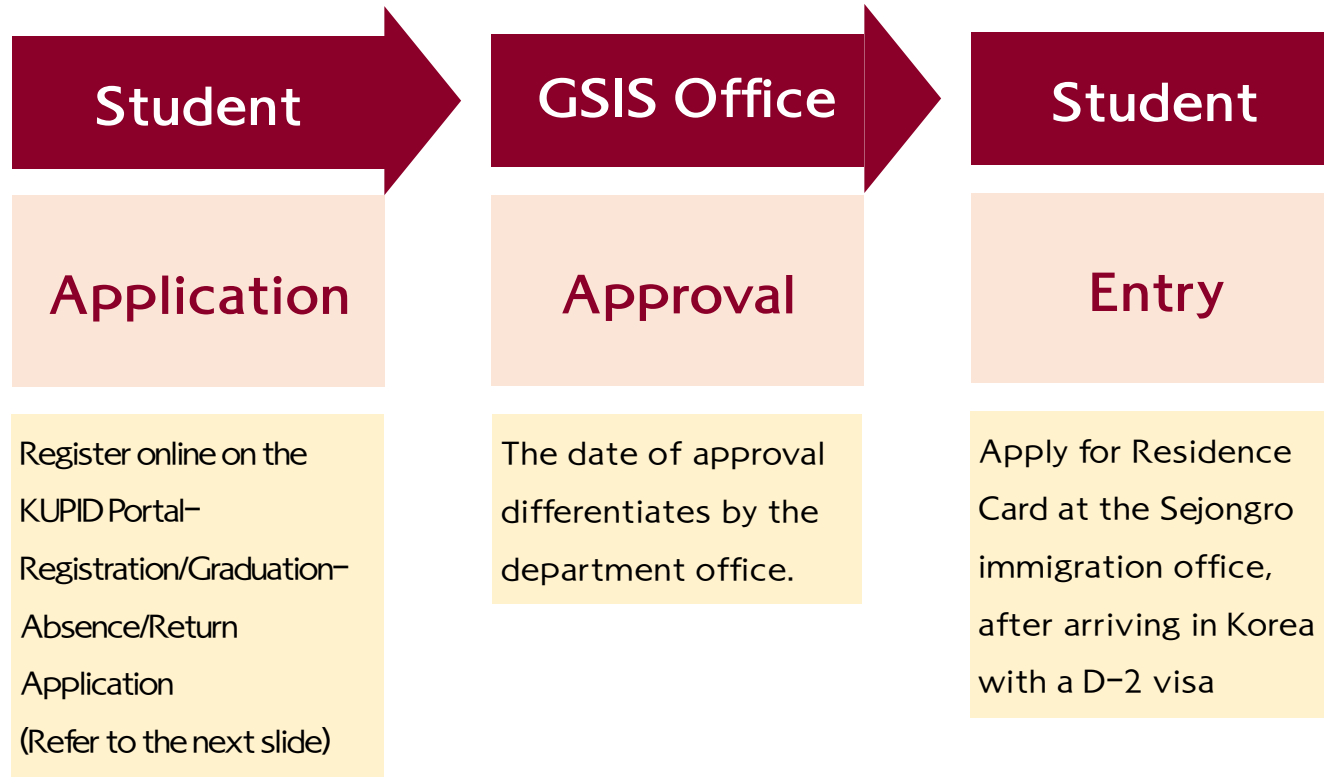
Student

Application

Register online on the KUPID Portal-Registration/Graduation-Absence/Return Application
(Refer to the next slide)

GSIS Office

Approval

The date of approval differentiates by the department office.

Student

Entry

Apply for Residence Card at the Sejongro immigration office, after arriving in Korea with a D-2 visa